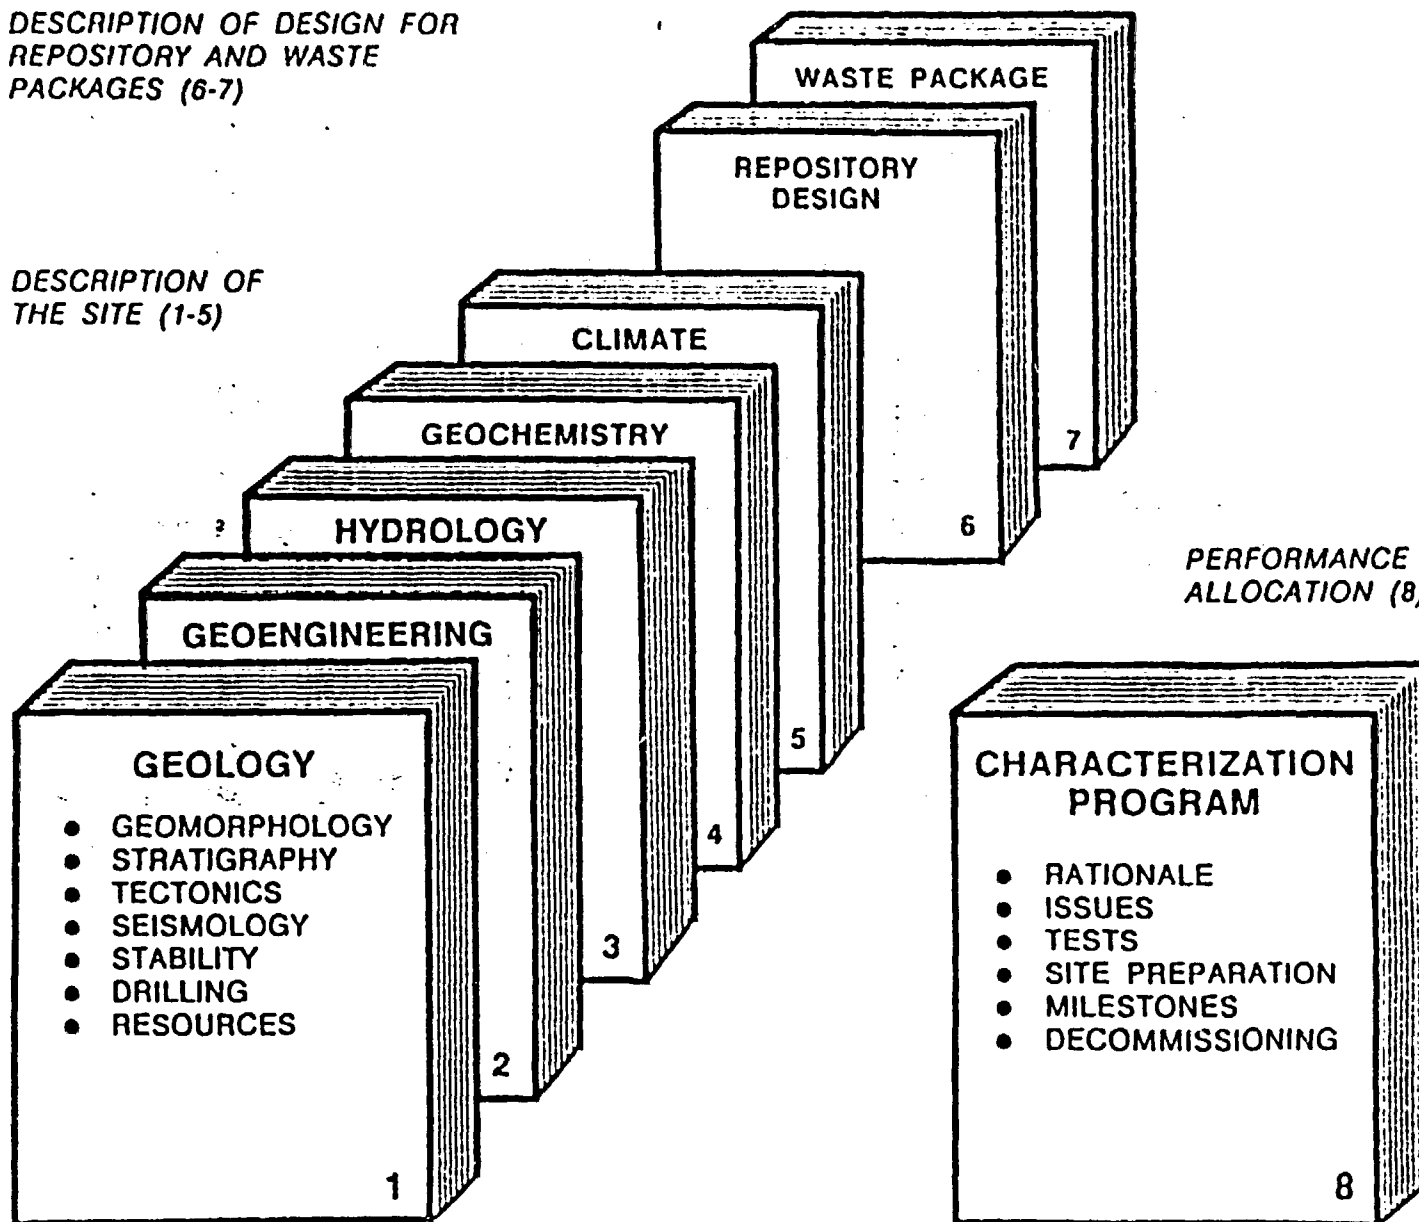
DESCRIPTION OF DESIGN FOR REPOSITORY AND WASTE PACKAGES (6-7)

DESCRIPTION OF THE SITE (1-5)

WASTE PACKAGE

7

REPOSITORY DESIGN

6

CLIMATE

5

GEOCHEMISTRY

4

HYDROLOGY

3

GEOENGINEERING

2

GEOLOGY

- GEOMORPHOLOGY
- STRATIGRAPHY
- TECTONICS
- SEISMOLOGY
- STABILITY
- DRILLING
- RESOURCES

1

PERFORMANCE ALLOCATION (8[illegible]

CHARACTERIZATION PROGRAM

- RATIONALE
- ISSUES
- TESTS
- SITE PREPARATION
- MILESTONES
- DECOMMISSIONING

8